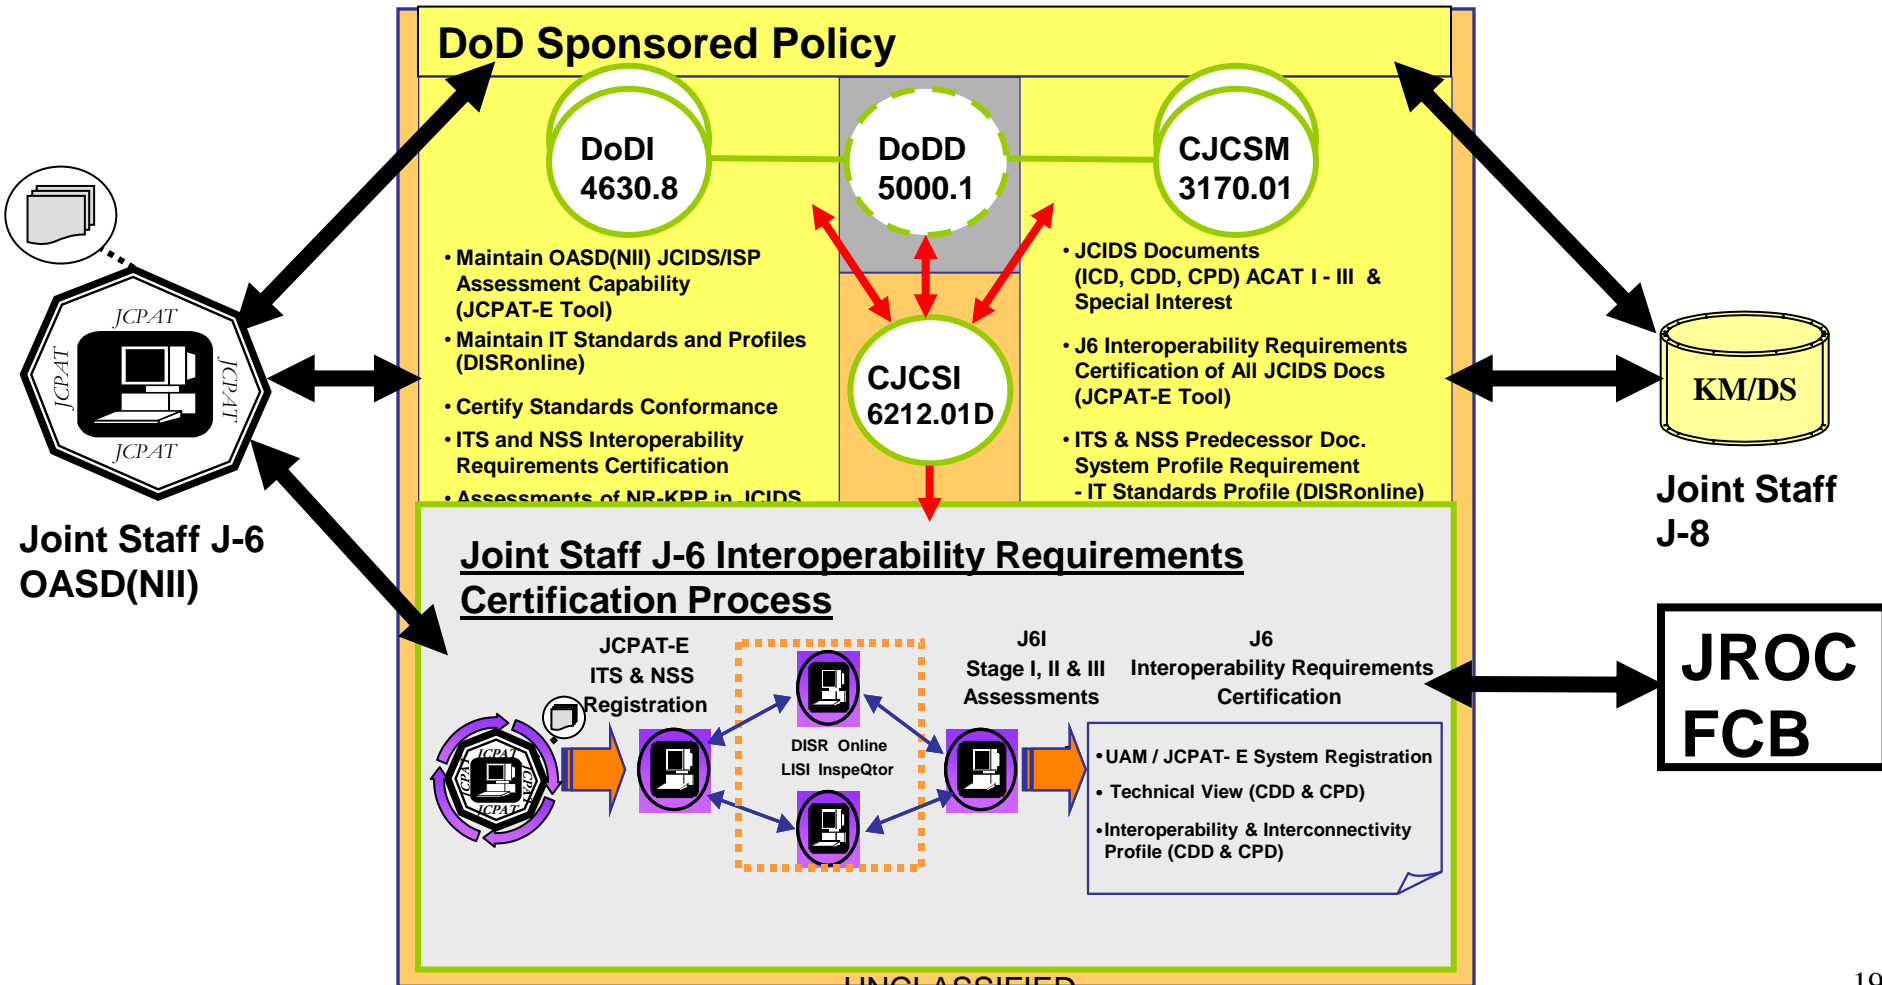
DoD Sponsored Policy

DoDI 4630.8

DoDD 5000.1

CJCSM 3170.01

CJCSI 6212.01D

• Maintain OASD(NII) JCIDS/ISP Assessment Capability (JCPAT-E Tool)
• Maintain IT Standards and Profiles (DISRonline)
• Certify Standards Conformance
• ITS and NSS Interoperability Requirements Certification
• Assessments of NR-KPP in JCIDS

• JCIDS Documents (ICD, CDD, CPD) ACAT I - III & Special Interest
• J6 Interoperability Requirements Certification of All JCIDS Docs (JCPAT-E Tool)
• ITS & NSS Predecessor Doc. System Profile Requirement - IT Standards Profile (DISRonline)

JCPAT JCPAT JCPAT JCPAT

Joint Staff J-6 OASD(NII)

KM/DS

Joint Staff J-8

Joint Staff J-6 Interoperability Requirements Certification Process

JCPAT-E ITS & NSS Registration

DISR Online LISI InspeQtor

J6I Stage I, II & III Assessments

J6 Interoperability Requirements Certification

•UAM / JCPAT- E System Registration
• Technical View (CDD & CPD)
•Interoperability & Interconnectivity Profile (CDD & CPD)

JROC FCB

UNCLASSIFIED

19